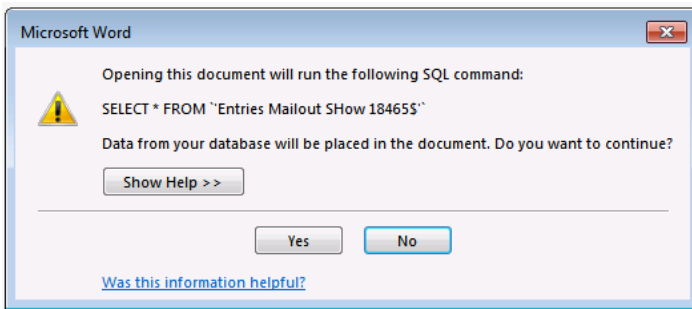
Microsoft Word

Opening this document will run the following SQL command:

SELECT * FROM `Entries Mailout SHow 18465$`

Data from your database will be placed in the document. Do you want to continue?

Show Help >>

Yes

No

Was this information helpful?